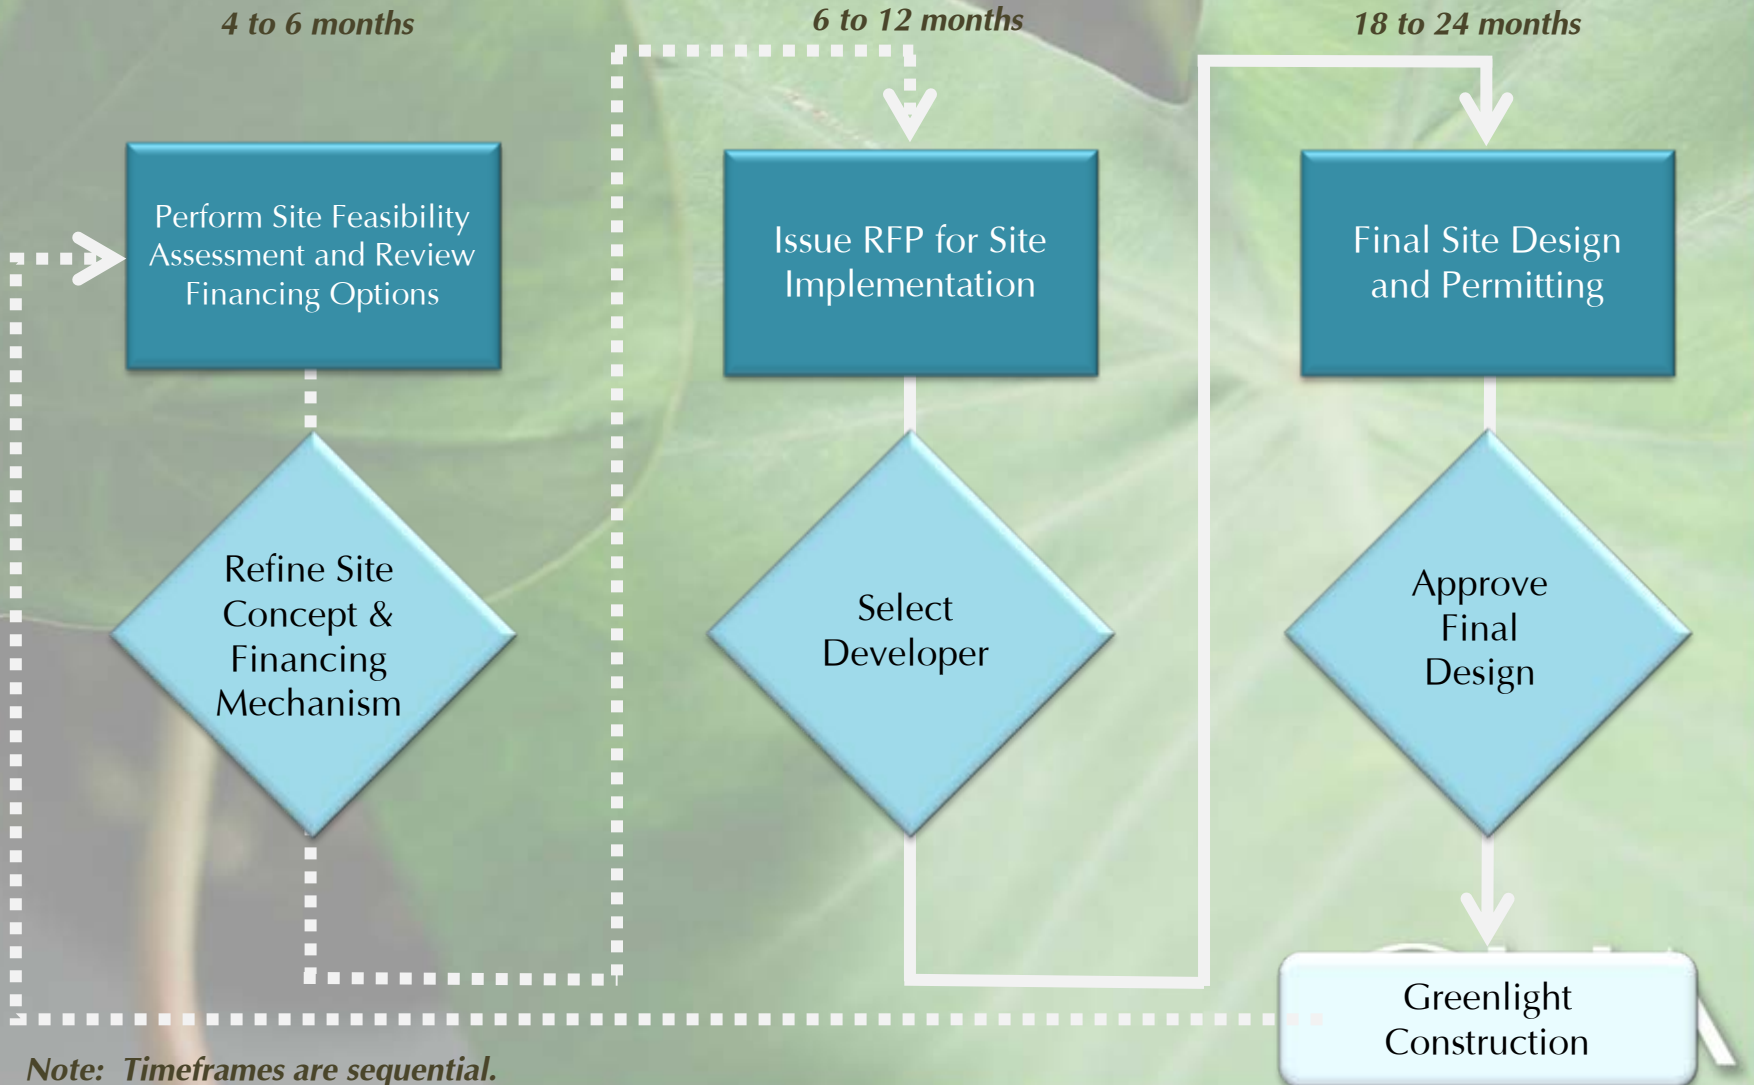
4 to 6 months

6 to 12 months

18 to 24 months

Perform Site Feasibility Assessment and Review Financing Options

Refine Site Concept & Financing Mechanism

Issue RFP for Site Implementation

Select Developer

Final Site Design and Permitting

Approve Final Design

Greenlight Construction

Note: Timeframes are sequential.